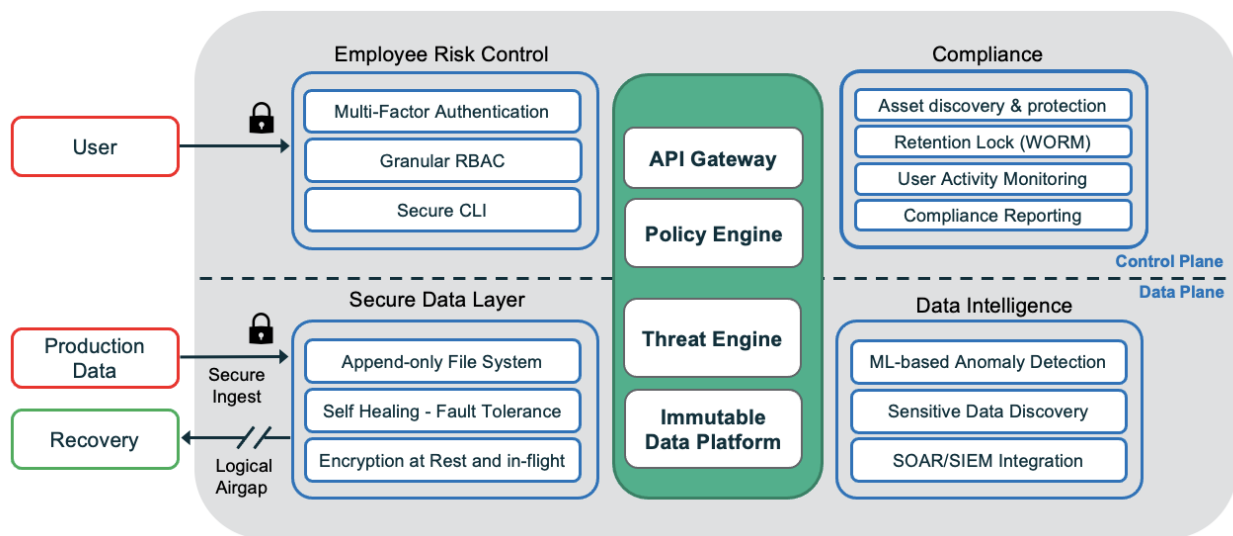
User

Production Data

Secure Ingest

Recovery

Logical Airgap

Employee Risk Control

Multi-Factor Authentication

Granular RBAC

Secure CLI

API Gateway

Policy Engine

Threat Engine

Immutable Data Platform

Compliance

Asset discovery & protection

Retention Lock (WORM)

User Activity Monitoring

Compliance Reporting

Control Plane

Data Plane

Secure Data Layer

Append-only File System

Self Healing - Fault Tolerance

Encryption at Rest and in-flight

Data Intelligence

ML-based Anomaly Detection

Sensitive Data Discovery

SOAR/SIEM Integration